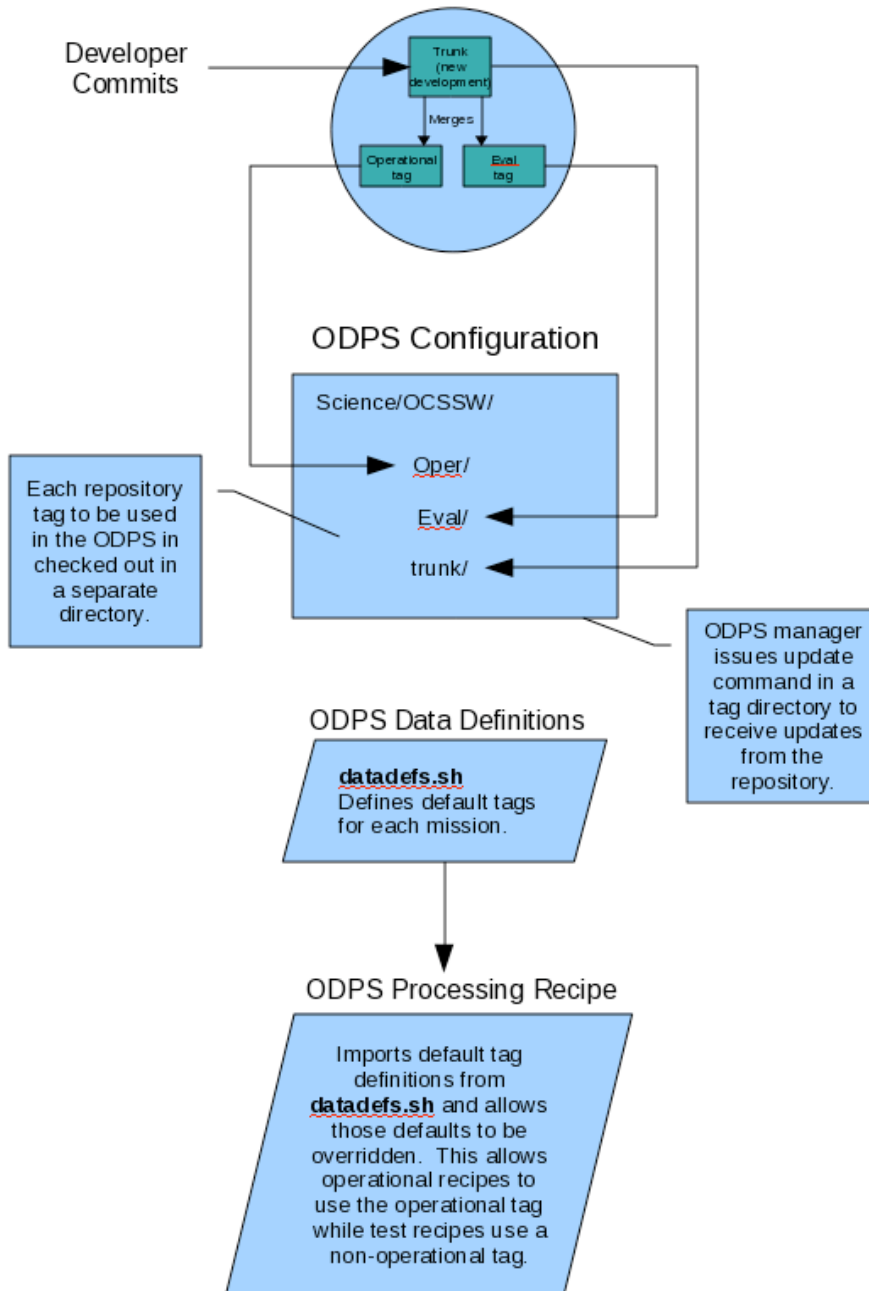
Developer Commits

Trunk (new development)

Merges

Operational tag

Eval tag

ODPS Configuration

Science/OCSSW/

Oper/

Eval/

trunk/

Each repository tag to be used in the ODPS in checked out in a separate directory.

ODPS manager issues update command in a tag directory to receive updates from the repository.

ODPS Data Definitions

datadefs.sh
Defines default tags for each mission.

ODPS Processing Recipe

Imports default tag definitions from datadefs.sh and allows those defaults to be overridden. This allows operational recipes to use the operational tag while test recipes use a non-operational tag.